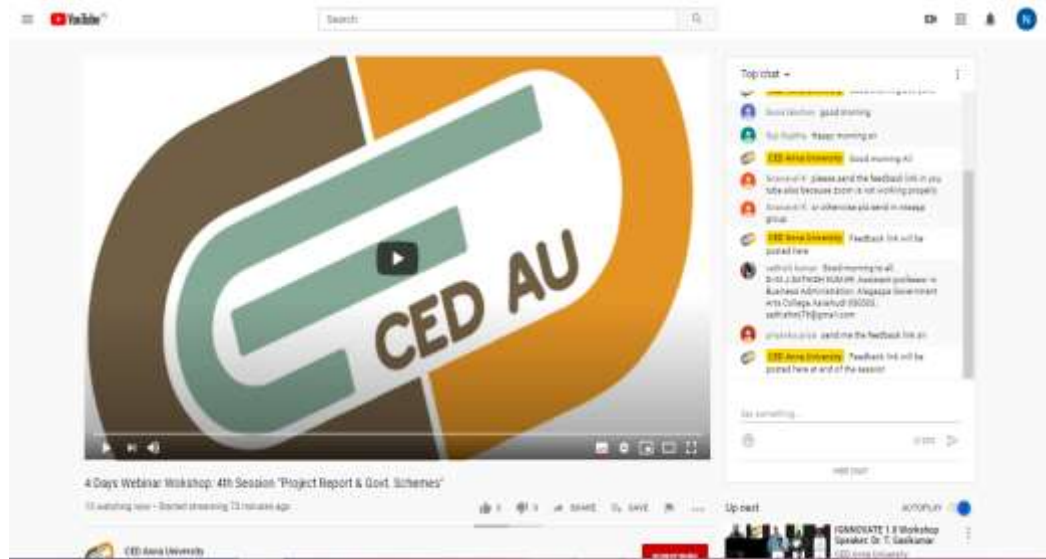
YouTube

Search

N

CED AU

Top chat

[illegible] good morning

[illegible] Happy morning sir

CED Anna University Good morning All

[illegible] please send the feedback link in you tube also because zoom is not working properly

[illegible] or otherwise pls send in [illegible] group

CED Anna University Feedback link will be posted here

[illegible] Good morning to all. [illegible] Assistant professor in Business Administration, Alagappa Government Arts College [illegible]

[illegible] send me the feedback link sir

CED Anna University Feedback link will be posted here at end of the session

Say something...

0/200

HIDE CHAT

4 Days Webinar Workshop: 4th Session "Project Report & Govt. Schemes"

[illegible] watching now • Started streaming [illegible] minutes ago

SHARE SAVE

Up next

AUTOPLAY

IGNNOVATE 1.0 Workshop Speaker: Dr. T. Sasikumar

CED Anna University

CED Anna University

SUBSCRIBE